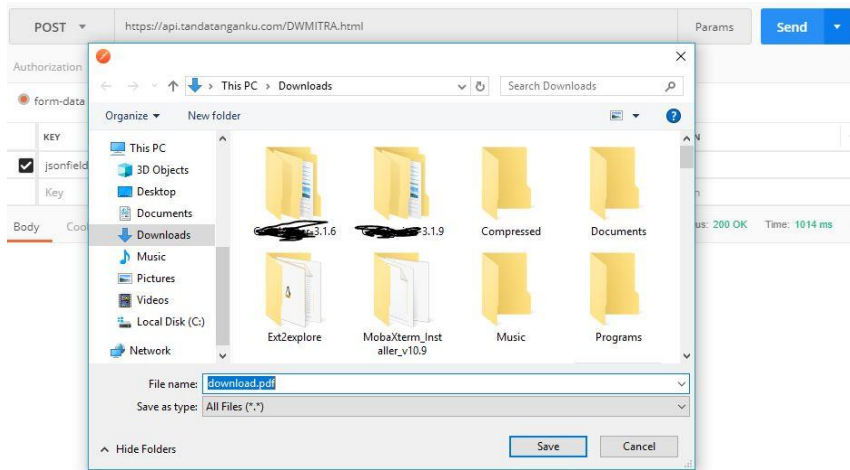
POST
https://api.tandatanganku.com/DWMITRA.html
Params
Send

Authorization
form-data
KEY
jsonfield
Key
Body
Coo
us: 200 OK
Time: 1014 ms

This PC > Downloads
Search Downloads
Organize
New folder

This PC
3D Objects
Desktop
Documents
Downloads
Music
Pictures
Videos
Local Disk (C:)
Network

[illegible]3.1.6
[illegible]3.1.9
Compressed
Documents
Ext2explore
MobaXterm_Installer_v10.9
Music
Programs

File name: download.pdf
Save as type: All Files (*.*)
Hide Folders
Save
Cancel